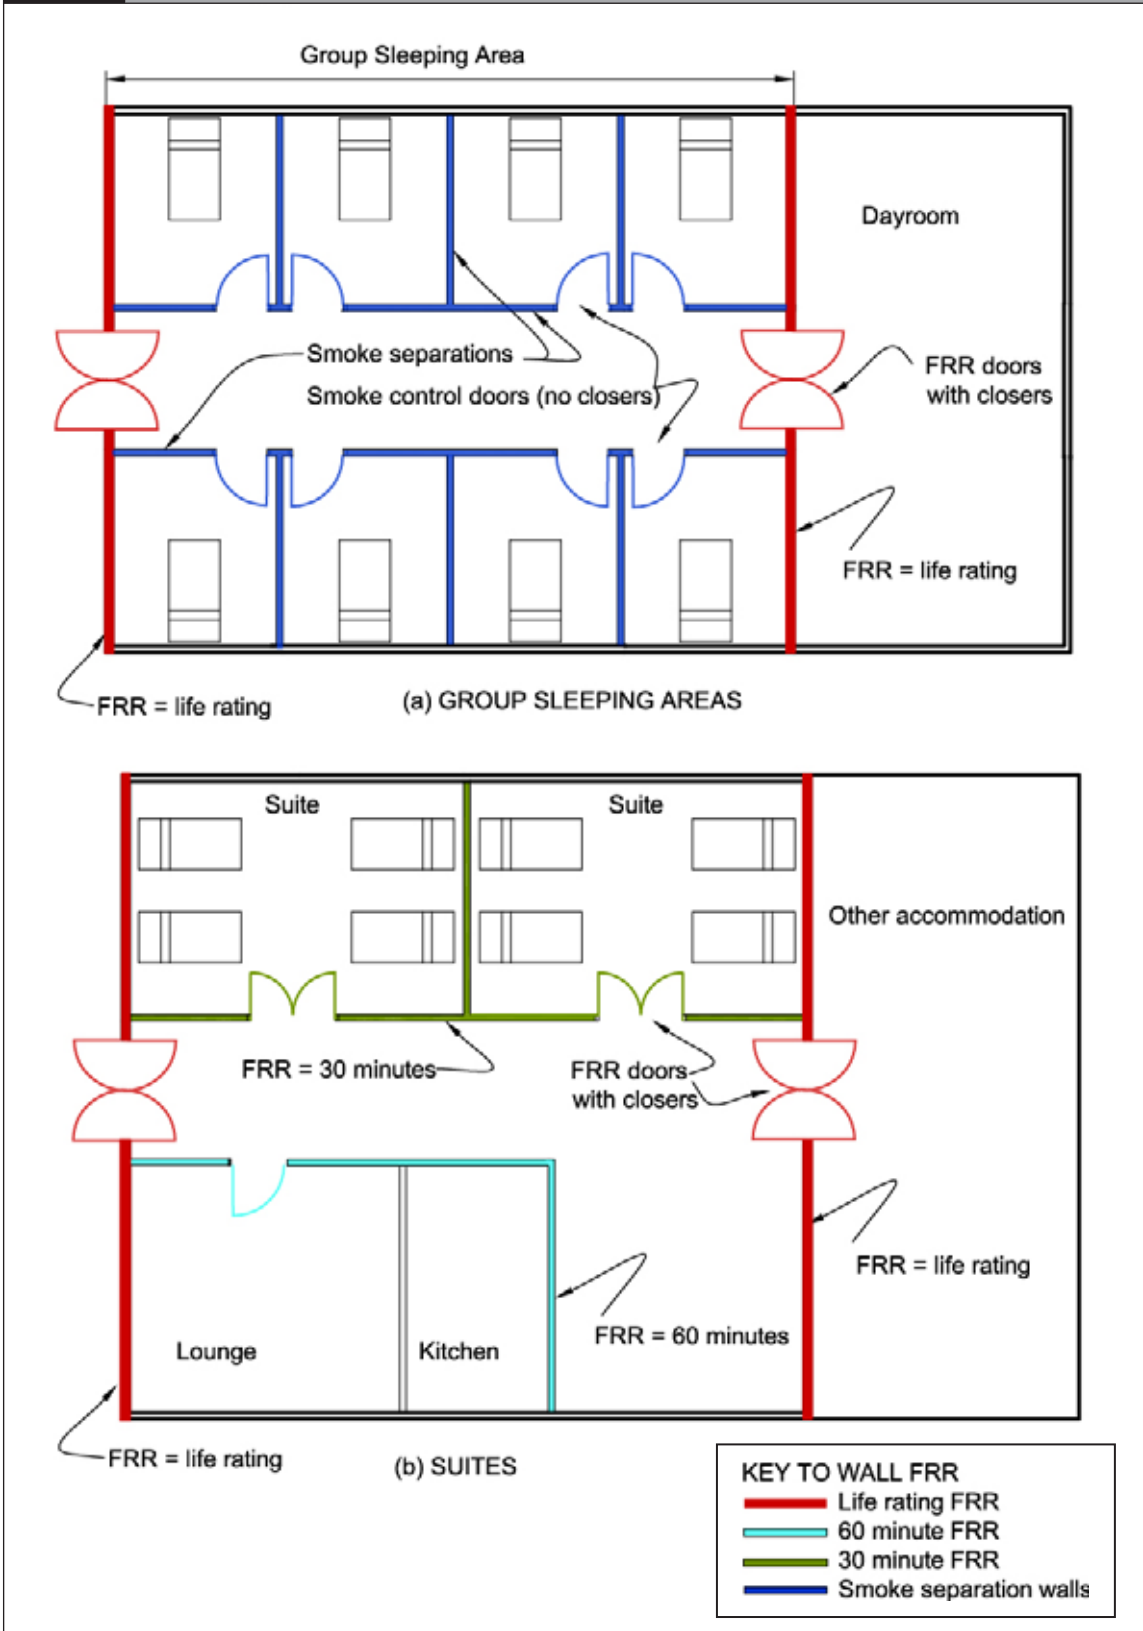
Group Sleeping Area

Dayroom

Smoke separations

Smoke control doors (no closers)

FRR doors with closers

FRR = life rating

FRR = life rating

(a) GROUP SLEEPING AREAS

Suite

Suite

Other accommodation

FRR = 30 minutes

FRR doors with closers

FRR = life rating

FRR = 60 minutes

Lounge

Kitchen

FRR = life rating

(b) SUITES

KEY TO WALL FRR
Life rating FRR
60 minute FRR
30 minute FRR
Smoke separation walls